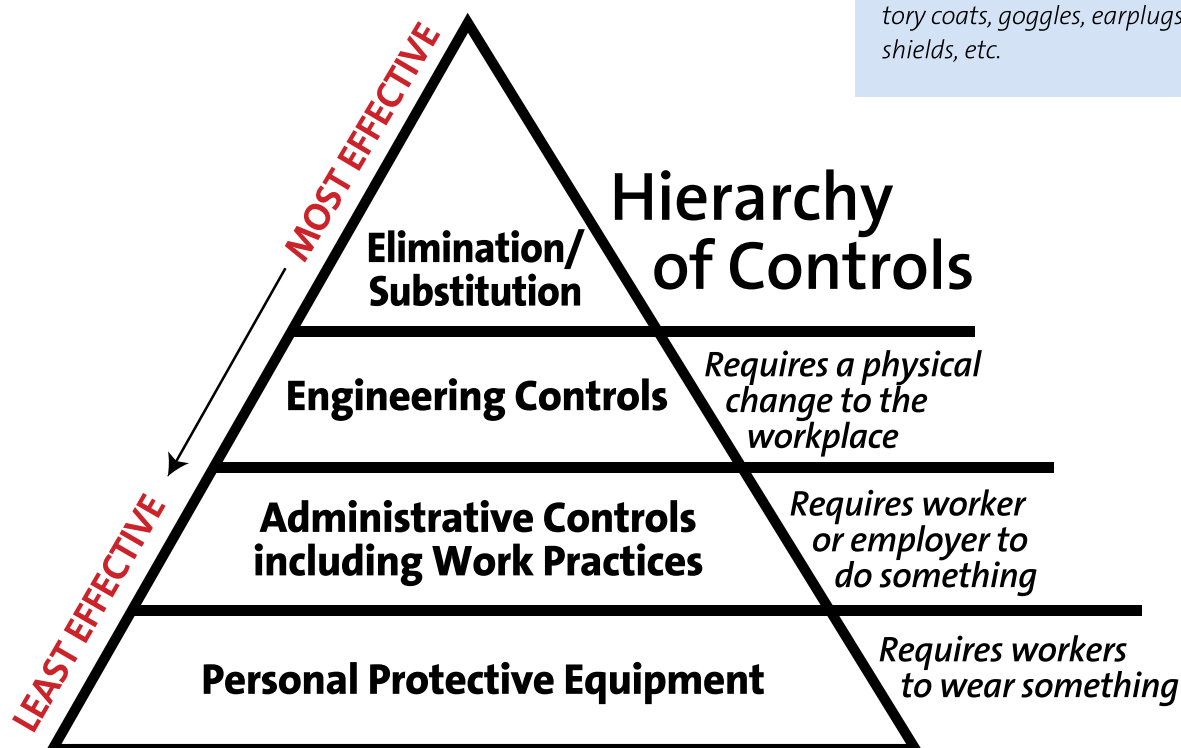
tory coats, goggles, earplugs
shields, etc.

MOST EFFECTIVE

LEAST EFFECTIVE

Hierarchy of Controls

Elimination/ Substitution

Engineering Controls

Requires a physical change to the workplace

Administrative Controls including Work Practices

Requires worker or employer to do something

Personal Protective Equipment

Requires workers to wear something